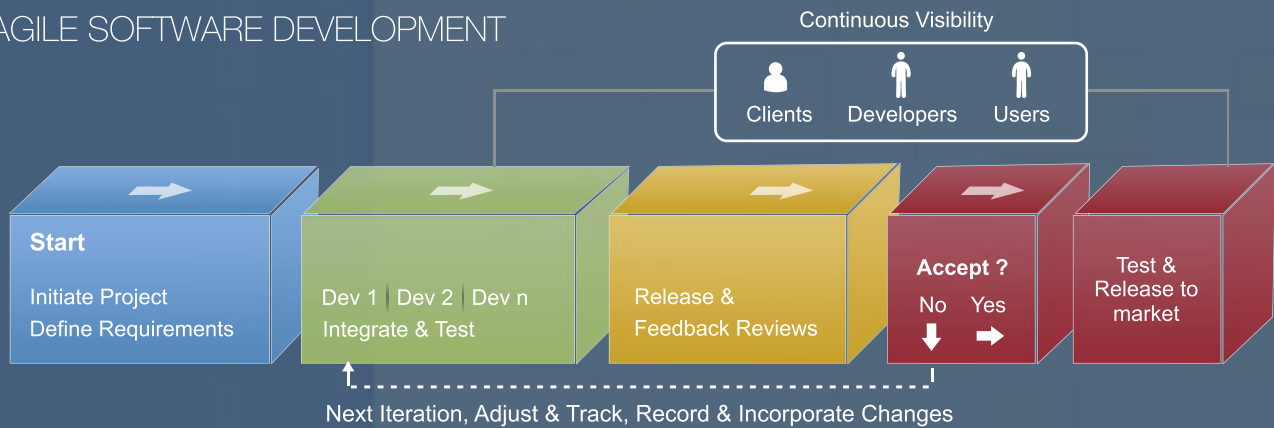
AGILE SOFTWARE DEVELOPMENT

Continuous Visibility

Clients Developers Users

Start

Initiate Project
Define Requirements

Dev 1 | Dev 2 | Dev n
Integrate & Test

Release &
Feedback Reviews

Accept ?
No Yes

Test &
Release to
market

Next Iteration, Adjust & Track, Record & Incorporate Changes